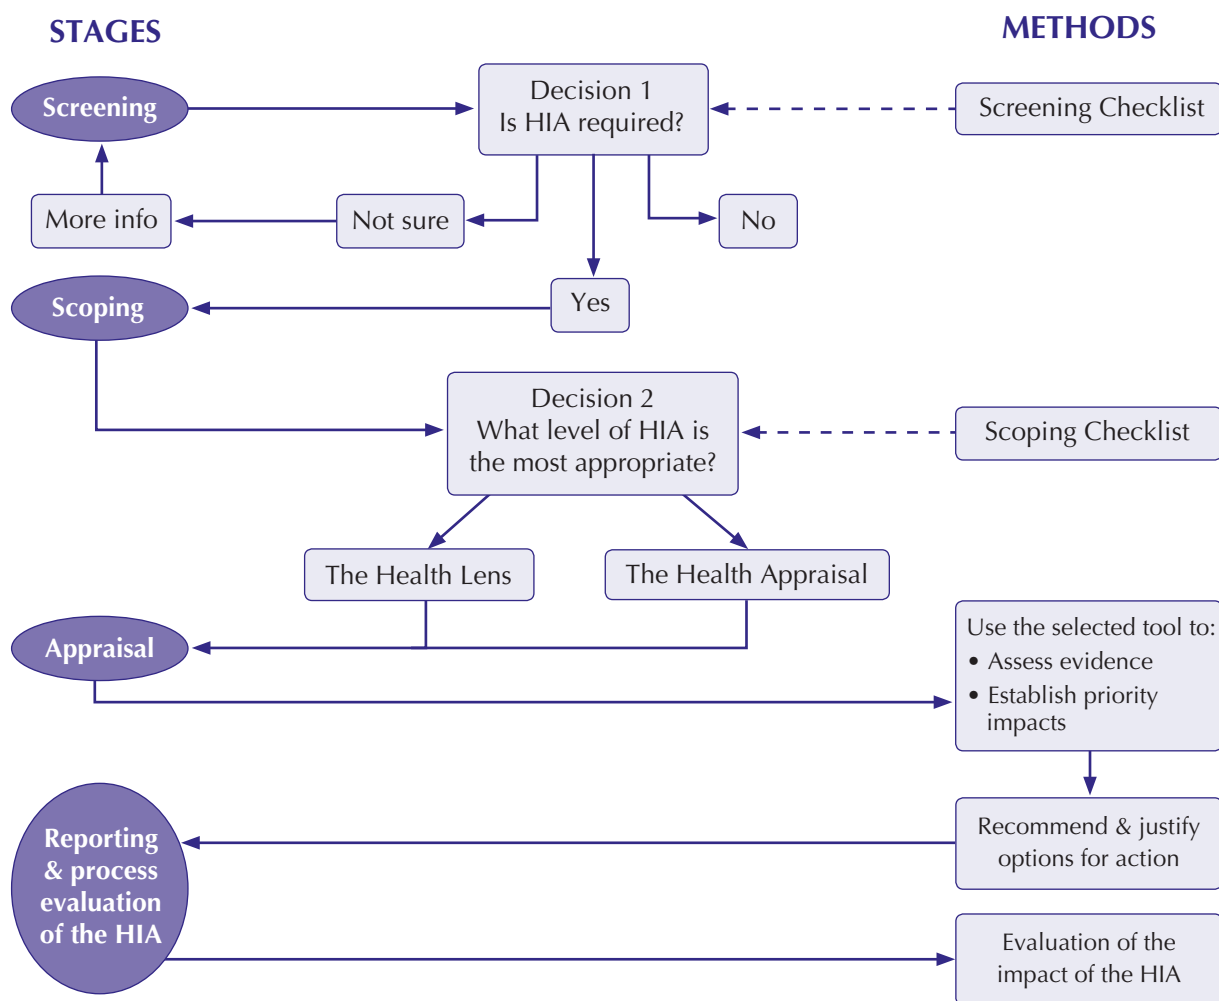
STAGES

METHODS

Screening

Decision 1
Is HIA required?

Screening Checklist

More info

Not sure

No

Yes

Scoping

Decision 2
What level of HIA is the most appropriate?

Scoping Checklist

The Health Lens

The Health Appraisal

Appraisal

Use the selected tool to:
• Assess evidence
• Establish priority impacts

Reporting & process evaluation of the HIA

Recommend & justify options for action

Evaluation of the impact of the HIA